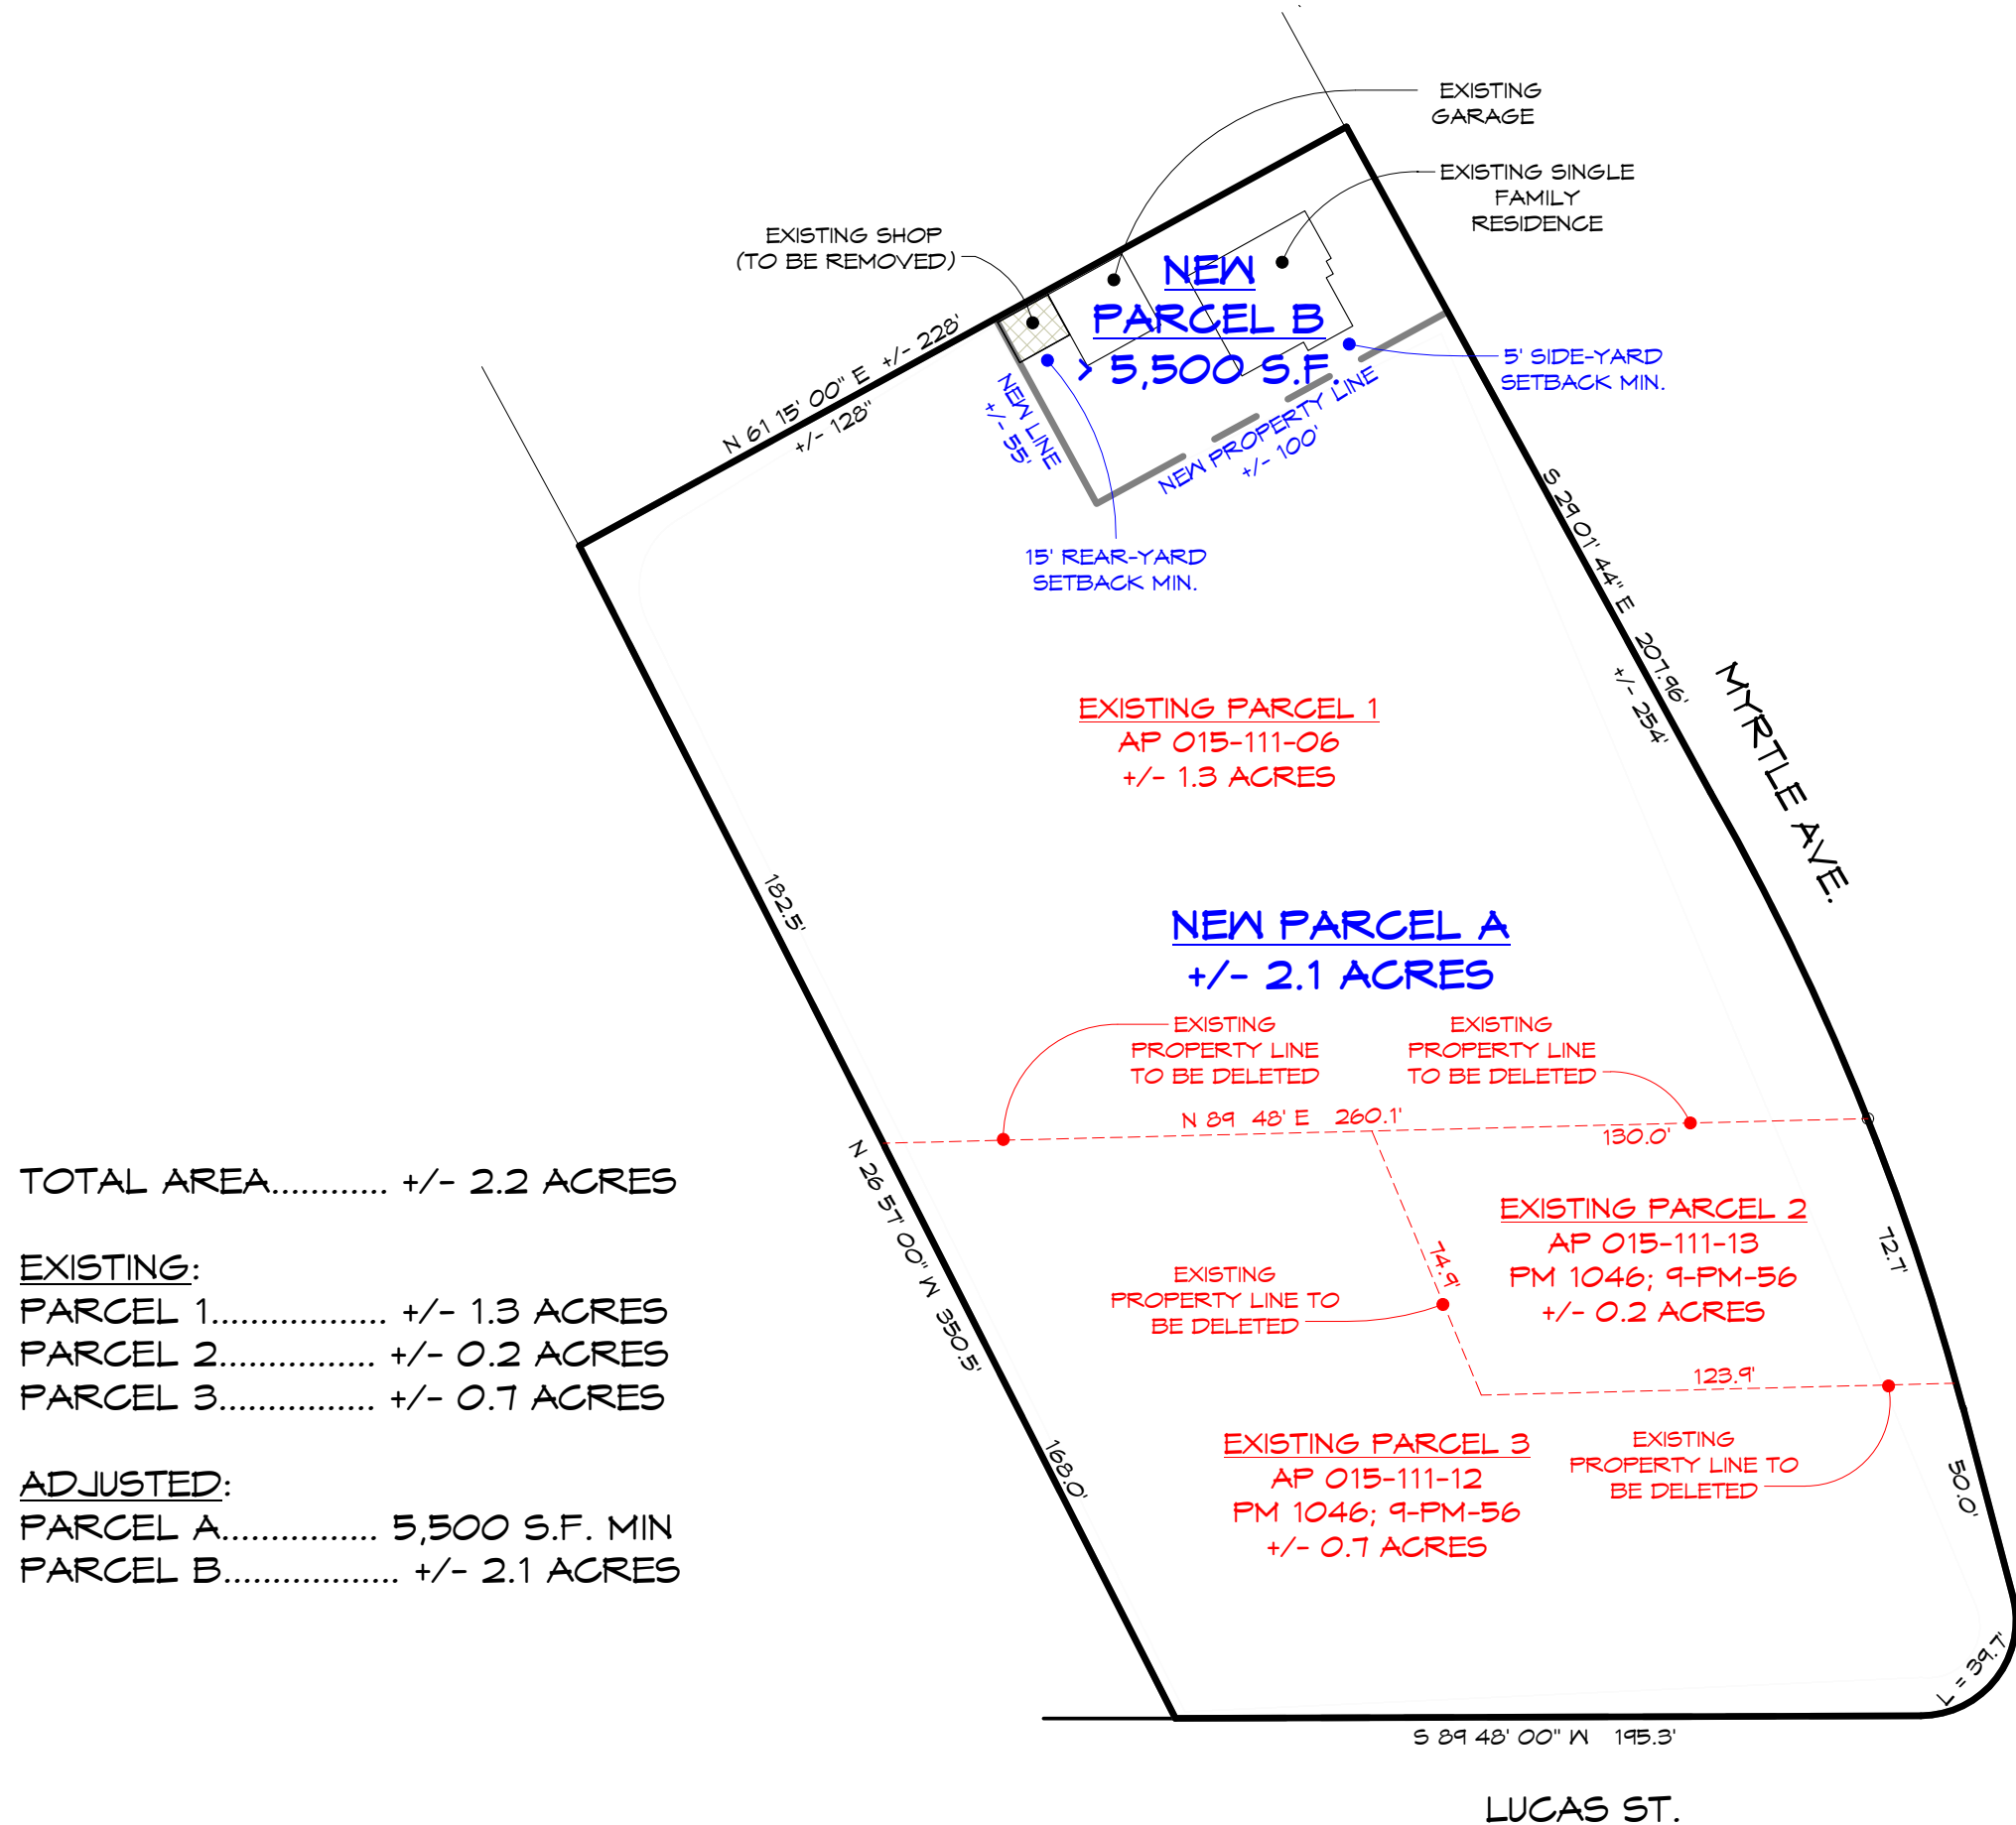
EXISTING GARAGE

EXISTING SINGLE FAMILY RESIDENCE

EXISTING SHOP (TO BE REMOVED)

NEW PARCEL B
> 5,500 S.F

5' SIDE-YARD SETBACK MIN.

N 61 15' 00" E +/- 228'
+/- 128'

NEW LINE +/- 55'

NEW PROPERTY LINE +/- 100'

15' REAR-YARD SETBACK MIN.

S 29 01' 44" E 207.96'
+/- 254'

MYRTLE AVE.

EXISTING PARCEL 1
AP 015-111-06
+/- 1.3 ACRES

182.5'

NEW PARCEL A
+/- 2.1 ACRES

EXISTING PROPERTY LINE TO BE DELETED

EXISTING PROPERTY LINE TO BE DELETED

N 89 48' E 260.1'

130.0'

TOTAL AREA............ +/- 2.2 ACRES

EXISTING:
PARCEL 1.................. +/- 1.3 ACRES
PARCEL 2................ +/- 0.2 ACRES
PARCEL 3................ +/- 0.7 ACRES

ADJUSTED:
PARCEL A................ 5,500 S.F. MIN
PARCEL B.................. +/- 2.1 ACRES

N 26 57' 00" W 350.5'

EXISTING PARCEL 2
AP 015-111-13
PM 1046; 9-PM-56
+/- 0.2 ACRES

72.7'

74.9'

EXISTING PROPERTY LINE TO BE DELETED

123.9'

168.0'

EXISTING PARCEL 3
AP 015-111-12
PM 1046; 9-PM-56
+/- 0.7 ACRES

EXISTING PROPERTY LINE TO BE DELETED

50.0'

L = 39.7'

S 89 48' 00" W 195.3'

LUCAS ST.